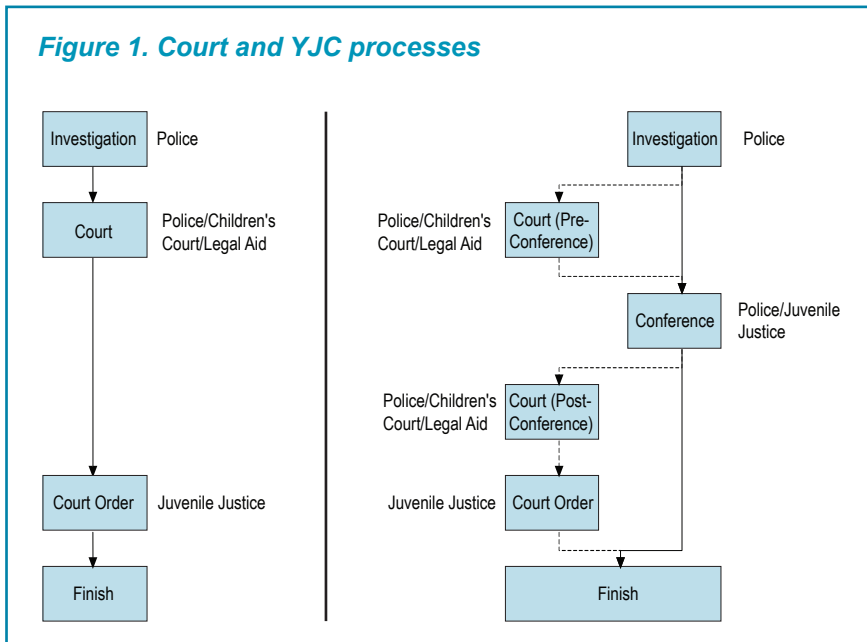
Figure 1. Court and YJC processes

Investigation

Police

Court

Police/Children's Court/Legal Aid

Court Order

Juvenile Justice

Finish

Investigation

Police

Police/Children's Court/Legal Aid

Court (Pre-Conference)

Conference

Police/Juvenile Justice

Police/Children's Court/Legal Aid

Court (Post-Conference)

Juvenile Justice

Court Order

Finish